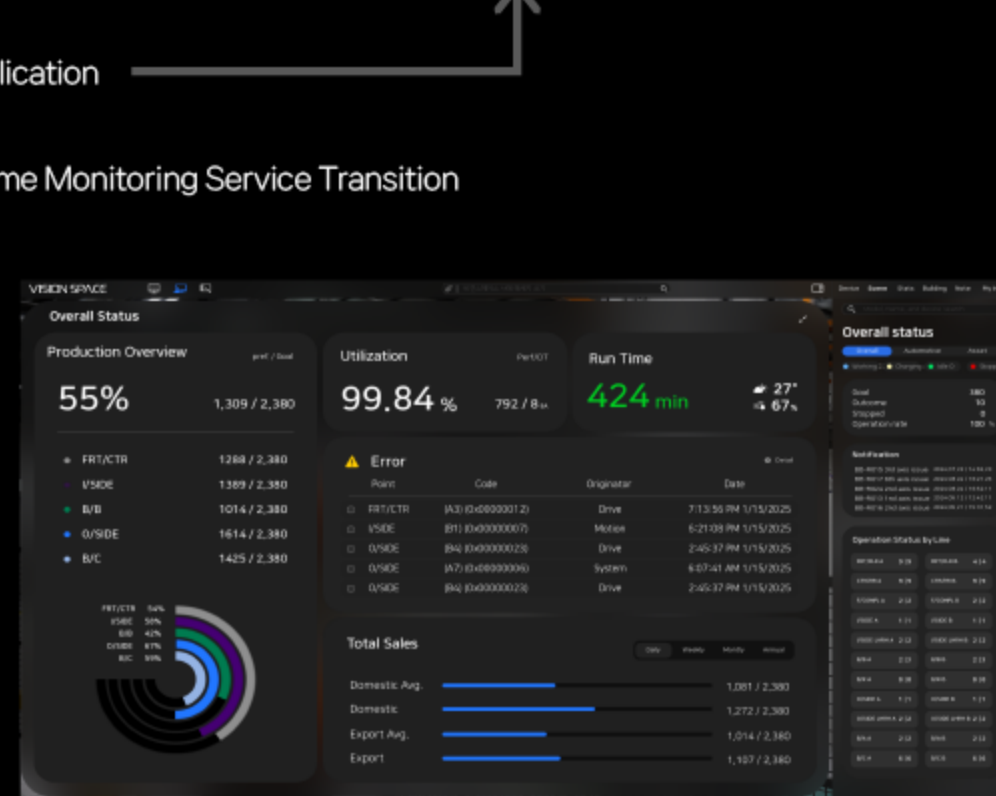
lication

me Monitoring Service Transition

VISION SPACE

Overall Status

Production Overview

55%

1,309 / 2,380

| | |
|---|---|
| FRT/CTR | 1288 / 2,380 |
| I/SIDE | 1389 / 2,380 |
| B/B | 1014 / 2,380 |
| O/SIDE | 1614 / 2,380 |
| B/C | 1425 / 2,380 |

FRT/CTR 54%
I/SIDE 58%
B/B 42%
O/SIDE 67%
B/C 59%

Utilization

99.84 %

792 / 8

Run Time

424 min

27°
67%

Error

| Point | Code | Originator | Date |
|---|---|---|---|
| FRT/CTR | (A3) (0x00000012) | Drive | 7:13:56 PM 1/15/2025 |
| I/SIDE | (B1) (0x00000007) | Motion | 6:21:08 PM 1/15/2025 |
| O/SIDE | (B4) (0x00000023) | Drive | 2:45:37 PM 1/15/2025 |
| O/SIDE | (A7) (0x00000006) | System | 6:07:41 AM 1/15/2025 |
| O/SIDE | (B4) (0x00000023) | Drive | 2:45:37 PM 1/15/2025 |

Total Sales

Daily Weekly Montly Annual

| | |
|---|---|
| Domestic Avg. | 1,081 / 2,380 |
| Domestic | 1,272 / 2,380 |
| Export Avg. | 1,014 / 2,380 |
| Export | 1,107 / 2,380 |

Overall status

Notification

Operation Status by Line